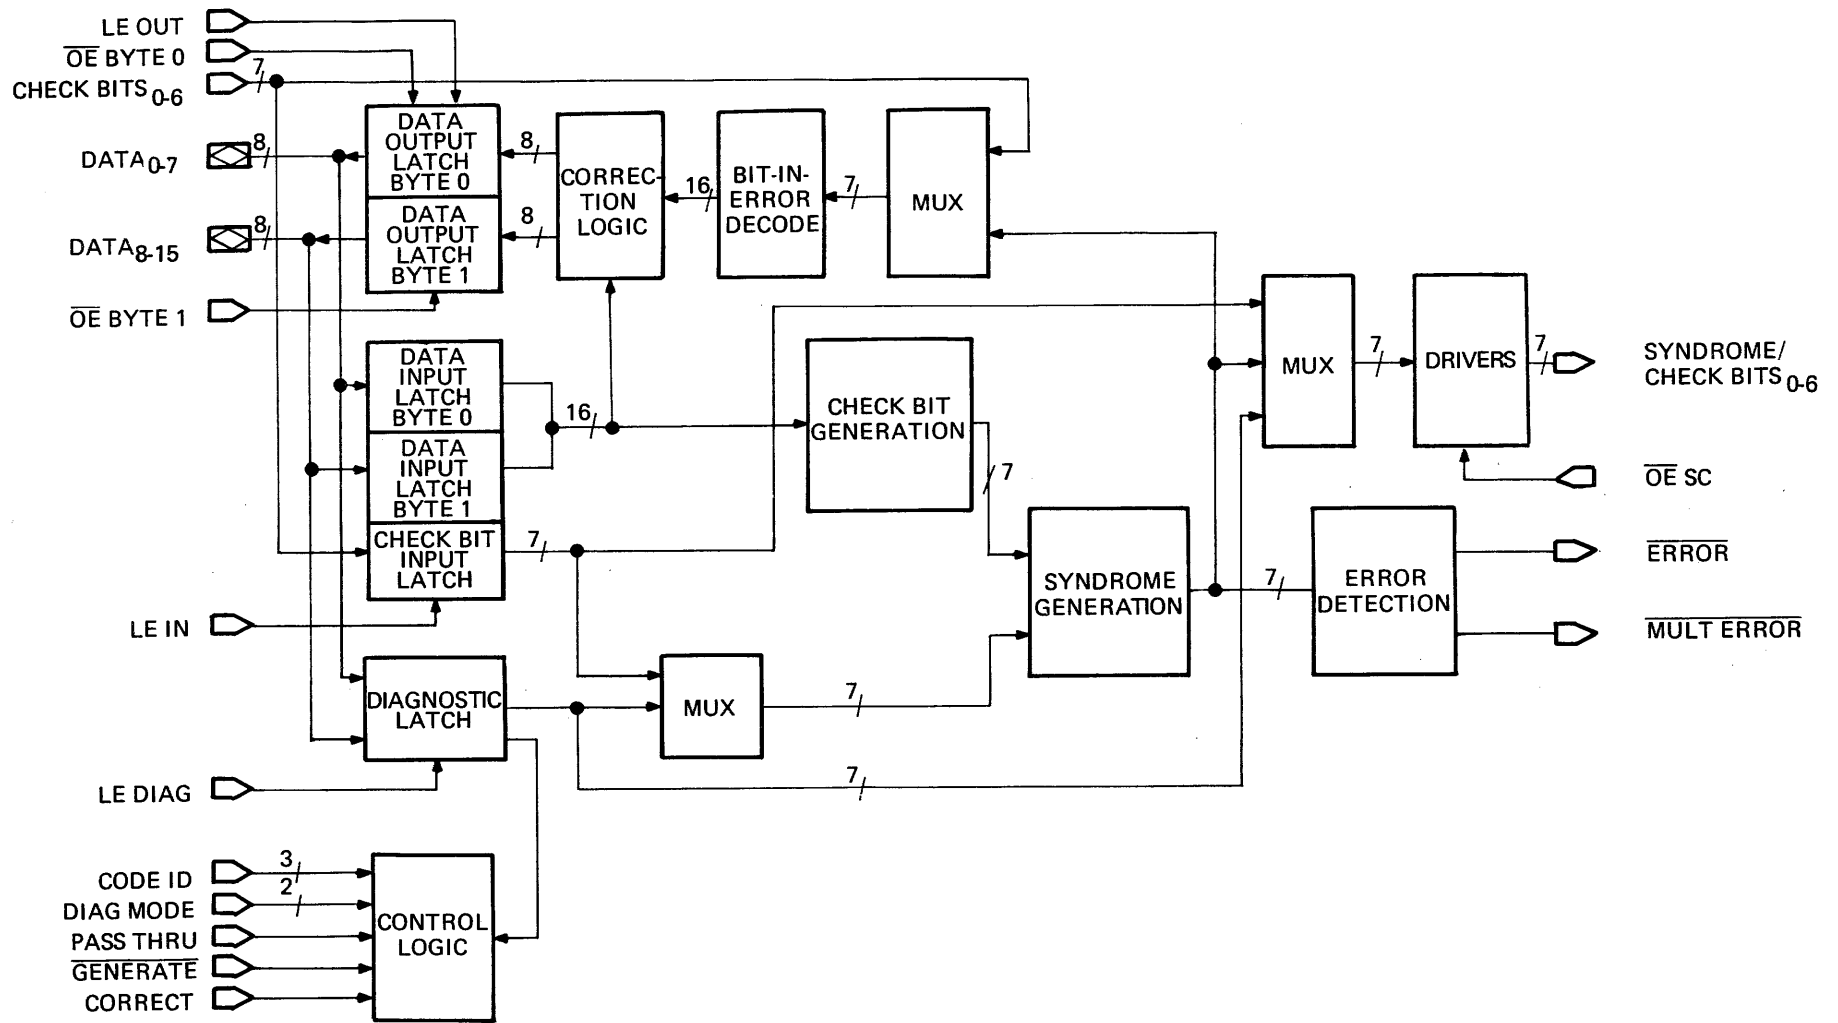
LE OUT
$\overline{\text{OE}}$ BYTE 0
CHECK BITS $_{0-6}$
7
DATA $_{0-7}$
8
DATA $_{8-15}$
8
$\overline{\text{OE}}$ BYTE 1
DATA OUTPUT LATCH BYTE 0
DATA OUTPUT LATCH BYTE 1
8
8
CORRECTION LOGIC
16
BIT-IN-ERROR DECODE
7
MUX
DATA INPUT LATCH BYTE 0
DATA INPUT LATCH BYTE 1
CHECK BIT INPUT LATCH
16
7
CHECK BIT GENERATION
7
MUX
7
DRIVERS
7
SYNDROME/ CHECK BITS $_{0-6}$
$\overline{\text{OE}}$ SC
SYNDROME GENERATION
7
ERROR DETECTION
$\overline{\text{ERROR}}$
$\overline{\text{MULT ERROR}}$
LE IN
DIAGNOSTIC LATCH
MUX
7
7
LE DIAG
CODE ID
3
DIAG MODE
2
PASS THRU
$\overline{\text{GENERATE}}$
CORRECT
CONTROL LOGIC